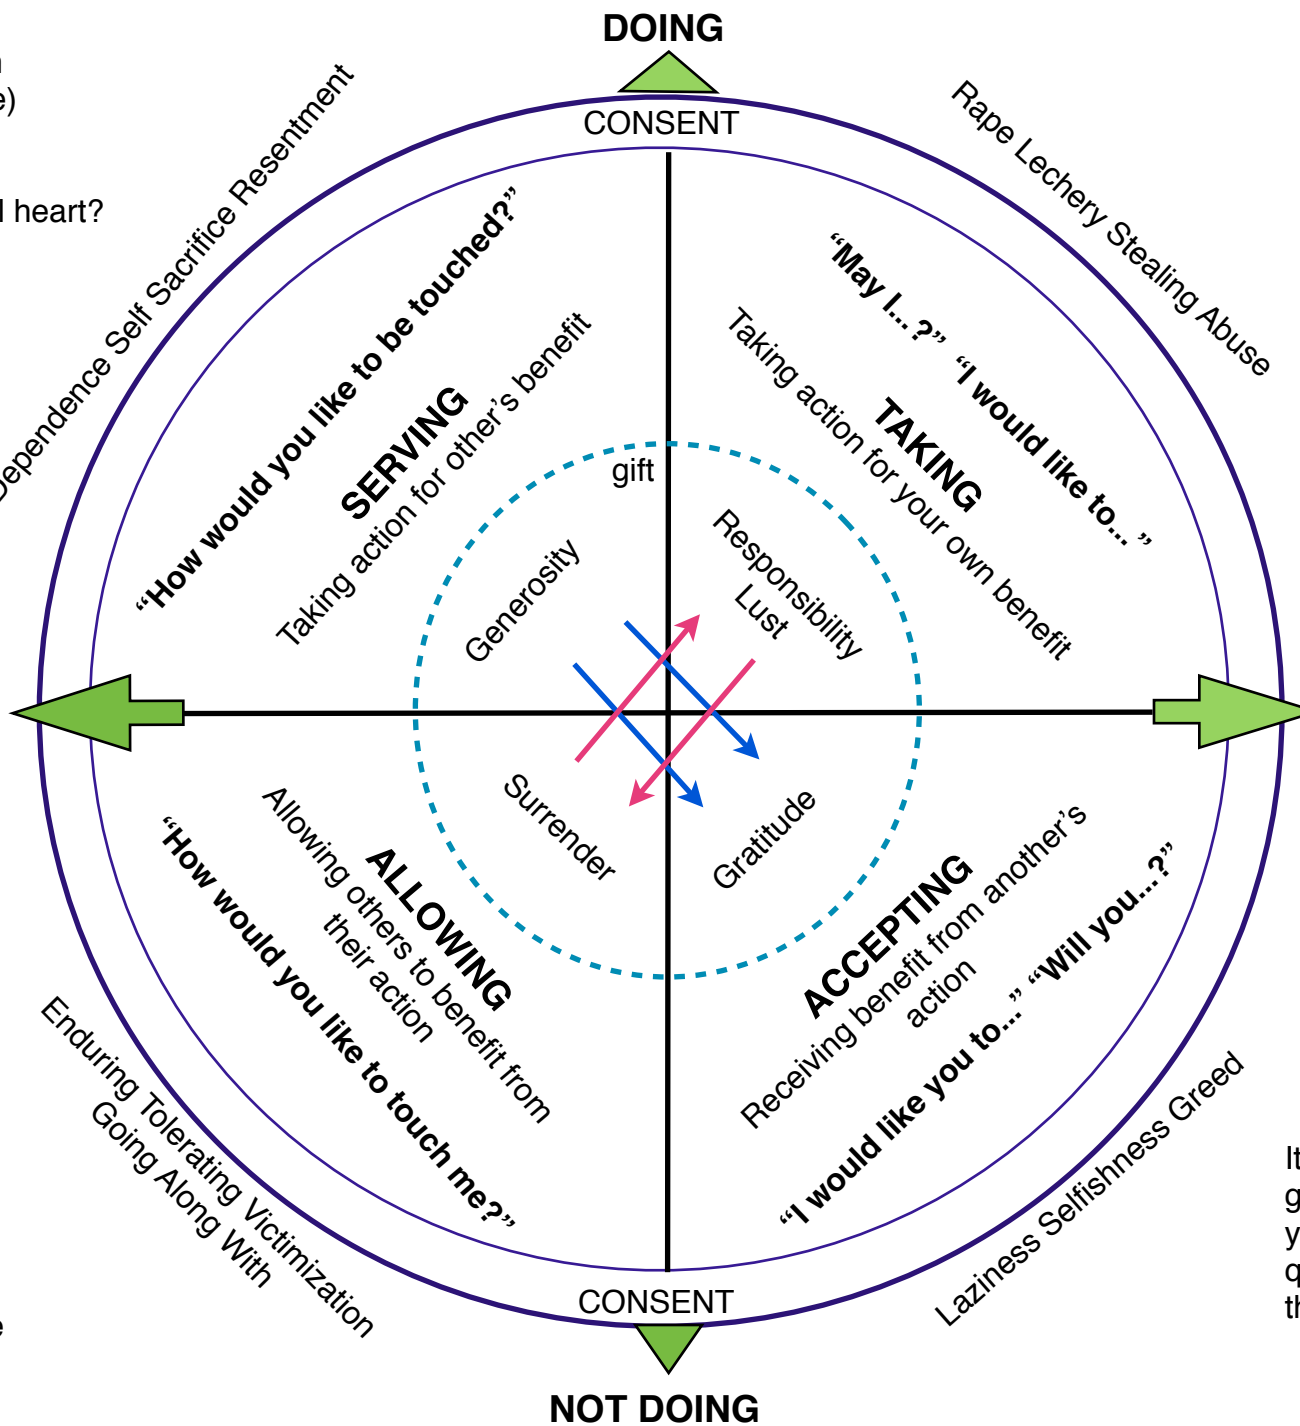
DOING

CONSENT

n
e)

l heart?

Dependence Self Sacrifice Resentment

Rape Lechery Stealing Abuse

"How would you like to be touched?"

SERVING

Taking action for other's benefit

"May I...?" "I would like to... "

TAKING

Taking action for your own benefit

gift

Generosity

Responsibility
Lust

Surrender

Gratitude

ALLOWING

Allowing others to benefit from their action

"How would you like to touch me?"

ACCEPTING

Receiving benefit from another's action

"I would like you to..." "Will you...?"

Enduring Tolerating Victimization
Going Along With

Laziness Selfishness Greed

It
g
y
q
th

e

CONSENT

NOT DOING